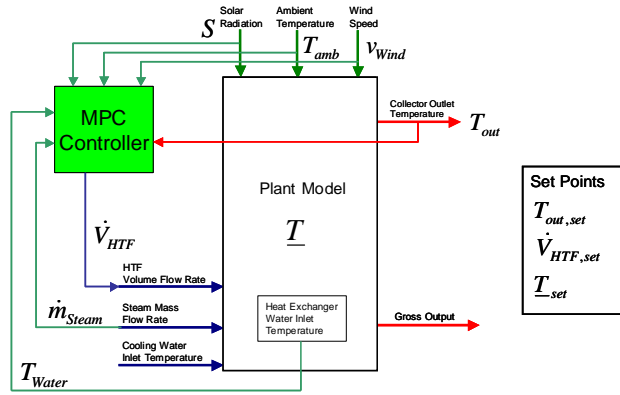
Solar Radiation
Ambient Temperature
Wind Speed
$S$
$T_{amb}$
$v_{Wind}$
MPC Controller
Collector Outlet Temperature
$T_{out}$
Plant Model
$\underline{T}$
$\dot{V}_{HTF}$
HTF Volume Flow Rate
$\dot{m}_{Steam}$
Steam Mass Flow Rate
Cooling Water Inlet Temperature
Heat Exchanger Water Inlet Temperature
Gross Output
$T_{Water}$
Set Points
$T_{out,set}$
$\dot{V}_{HTF,set}$
$\underline{T}_{set}$